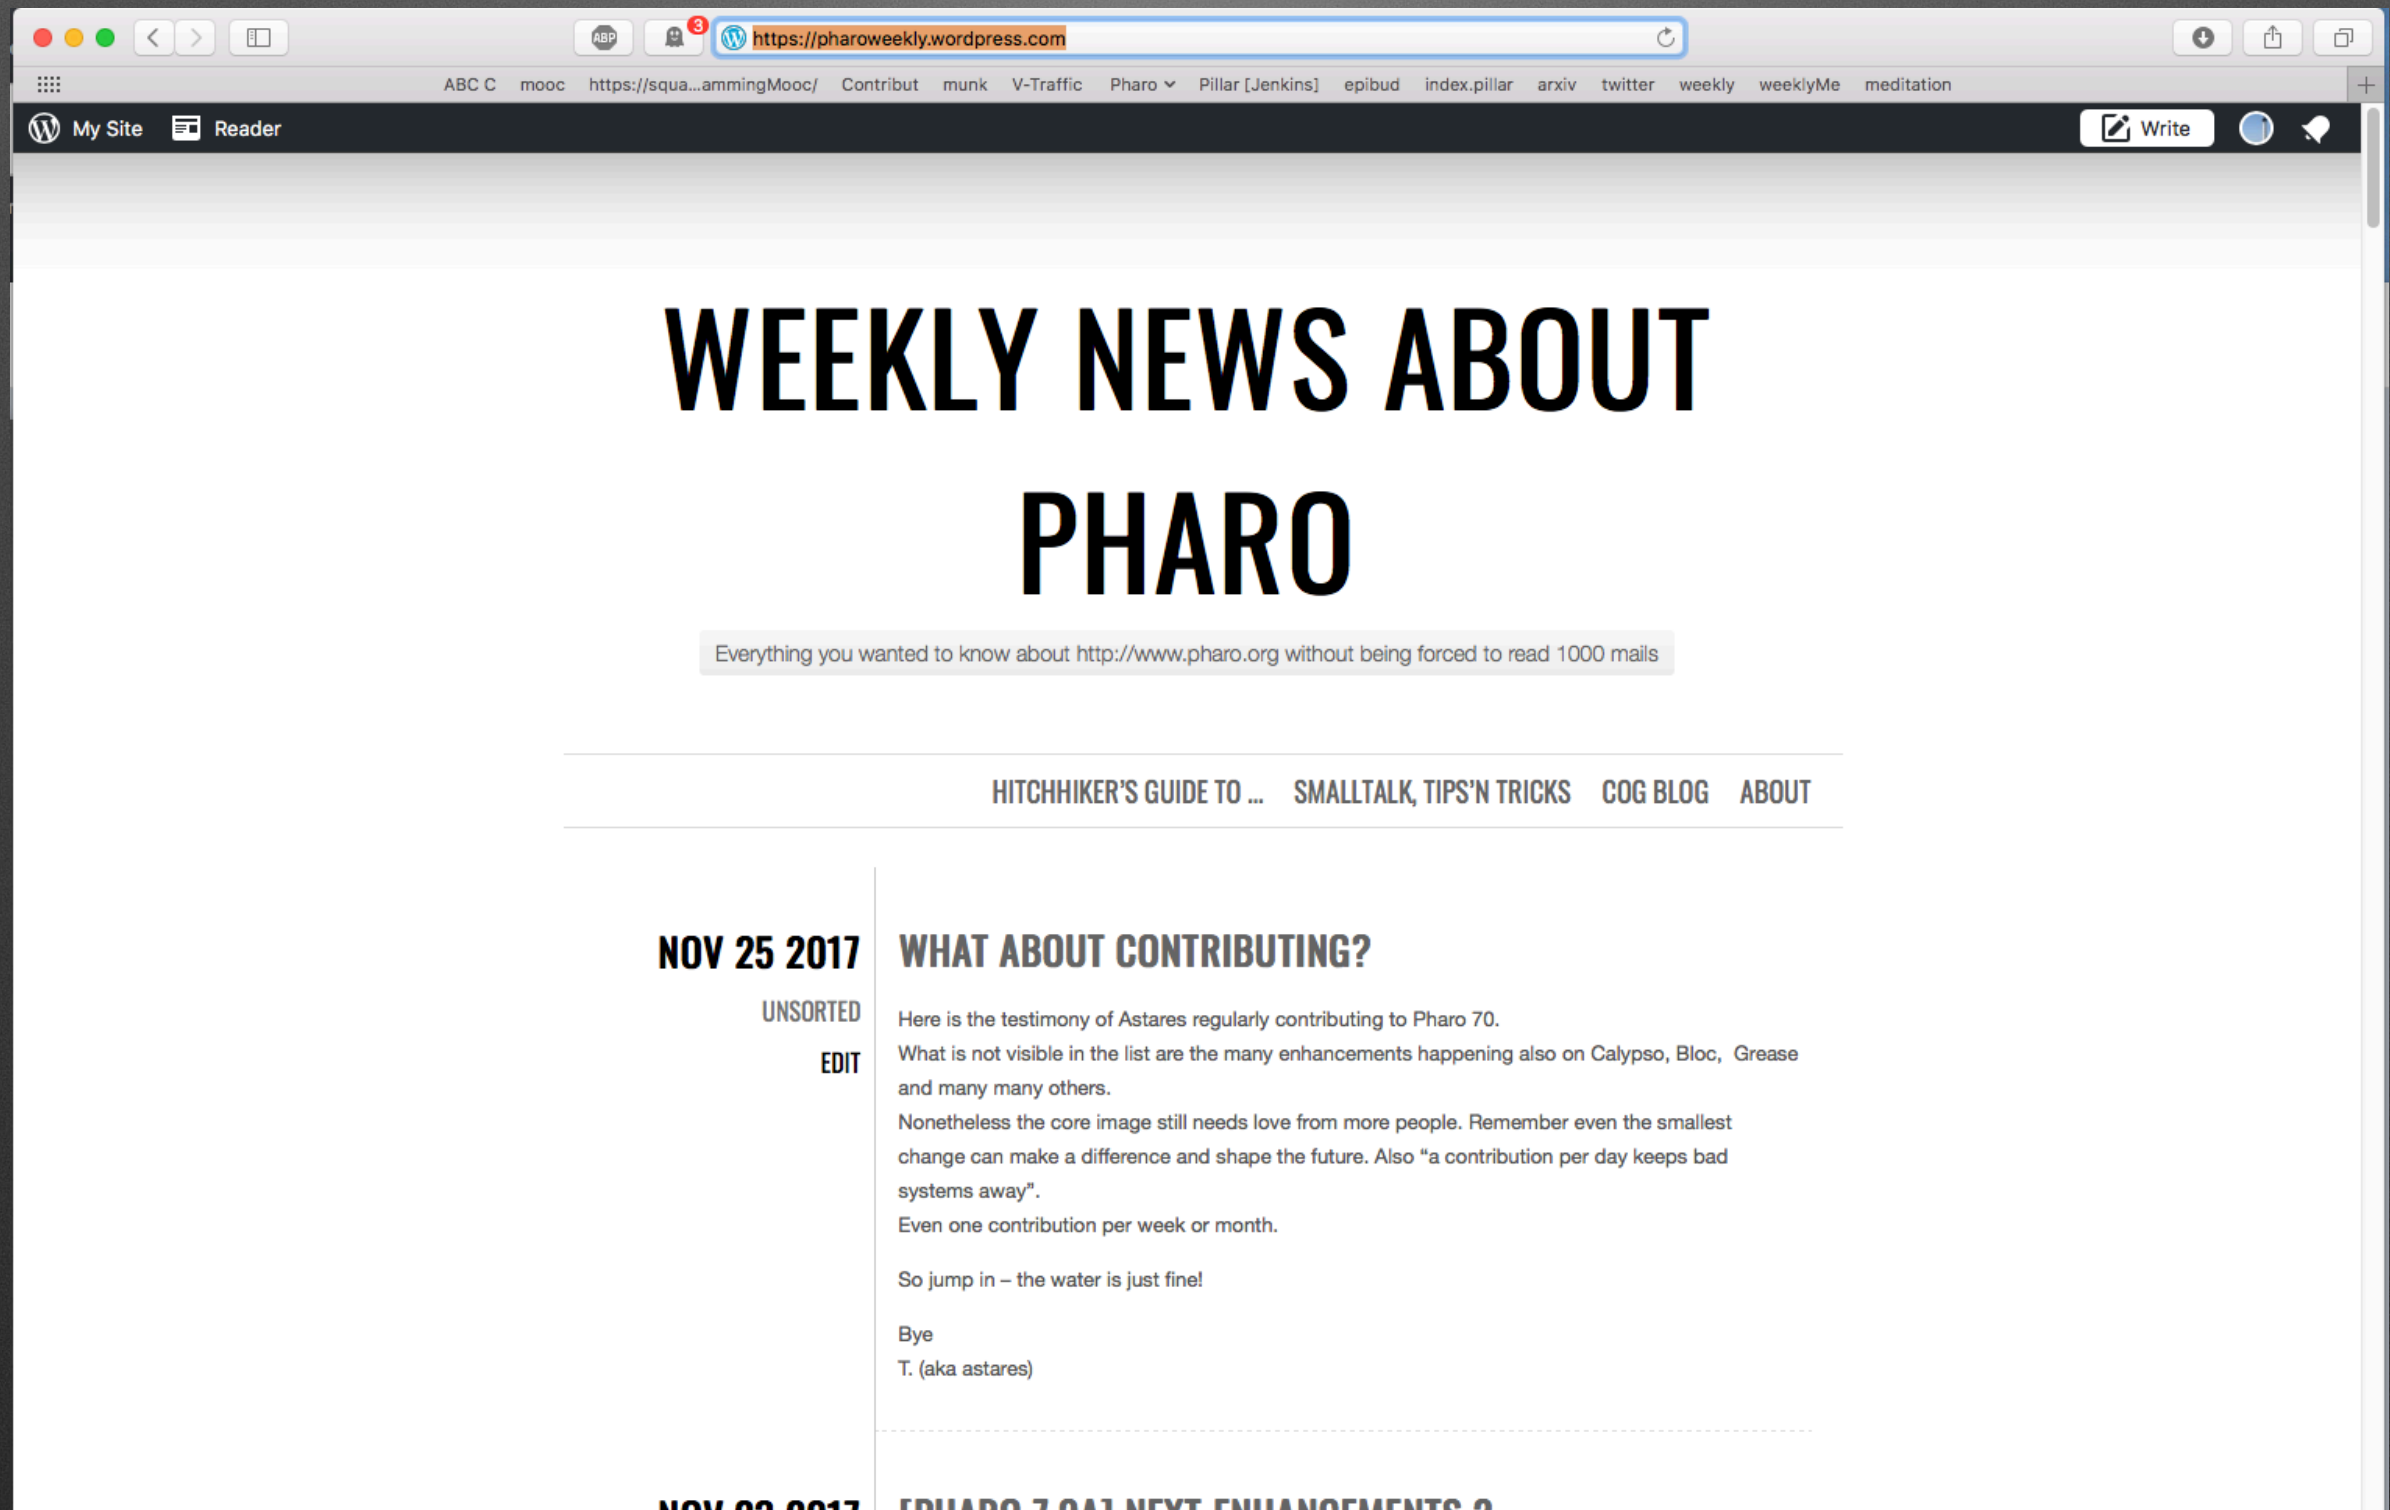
ABP 3 https://pharoweekly.wordpress.com

ABC C mooc https://squa...ammingMooc/ Contribut munk V-Traffic Pharo Pillar [Jenkins] epibud index.pillar arxiv twitter weekly weeklyMe meditation

My Site Reader Write

WEEKLY NEWS ABOUT PHARO

Everything you wanted to know about http://www.pharo.org without being forced to read 1000 mails

HITCHHIKER'S GUIDE TO ... SMALLTALK, TIPS'N TRICKS COG BLOG ABOUT

NOV 25 2017

UNSORTED

EDIT

WHAT ABOUT CONTRIBUTING?

Here is the testimony of Astares regularly contributing to Pharo 70.
What is not visible in the list are the many enhancements happening also on Calypso, Bloc, Grease and many many others.
Nonetheless the core image still needs love from more people. Remember even the smallest change can make a difference and shape the future. Also "a contribution per day keeps bad systems away".
Even one contribution per week or month.

So jump in – the water is just fine!

Bye
T. (aka astares)

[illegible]